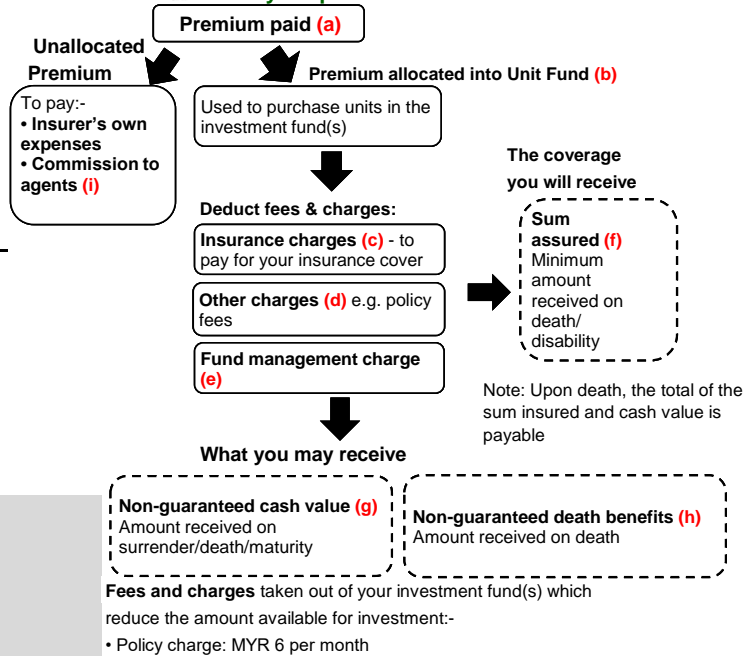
Premium paid (a)

Unallocated Premium

To pay:-
• Insurer's own expenses
• Commission to agents (i)

Premium allocated into Unit Fund (b)

Used to purchase units in the investment fund(s)

Deduct fees & charges:

Insurance charges (c) - to pay for your insurance cover

Other charges (d) e.g. policy fees

Fund management charge (e)

The coverage you will receive

Sum assured (f)
Minimum amount received on death/ disability

Note: Upon death, the total of the sum insured and cash value is payable

What you may receive

Non-guaranteed cash value (g)
Amount received on surrender/death/maturity

Non-guaranteed death benefits (h)
Amount received on death

Fees and charges taken out of your investment fund(s) which reduce the amount available for investment:-

• Policy charge: MYR 6 per month